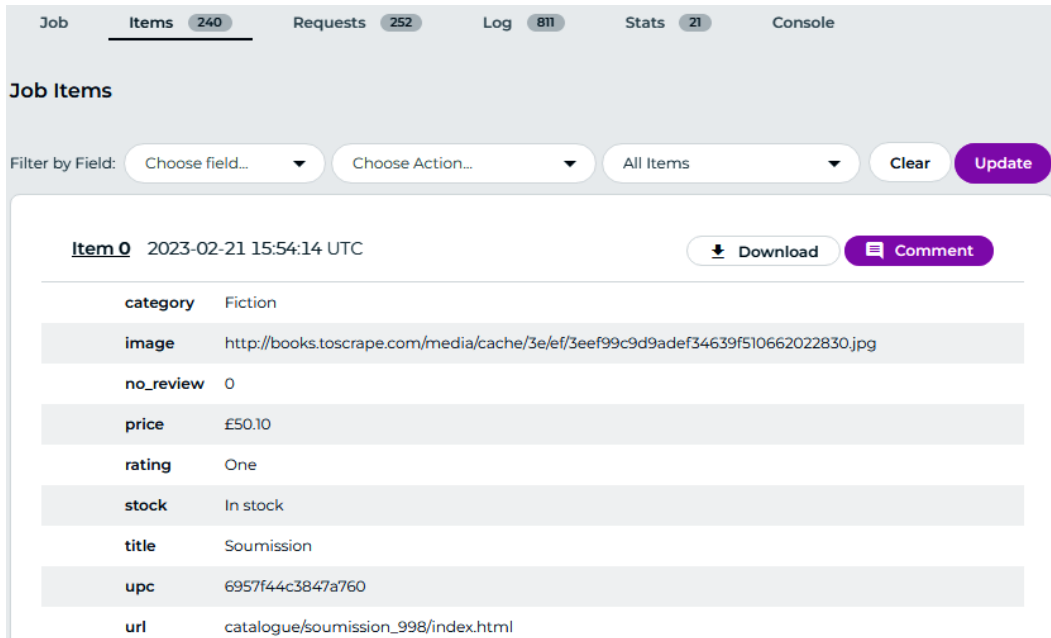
Job Items 240 Requests 252 Log 811 Stats 21 Console

Job Items

Filter by Field: Choose field... Choose Action... All Items Clear Update

Item 0 2023-02-21 15:54:14 UTC Download Comment

| | |
|---|---|
| category | Fiction |
| image | http://books.toscrape.com/media/cache/3e/ef/3eef99c9d9adef34639f510662022830.jpg |
| no_review | 0 |
| price | £50.10 |
| rating | One |
| stock | In stock |
| title | Soumission |
| upc | 6957f44c3847a760 |
| url | catalogue/soumission_998/index.html |